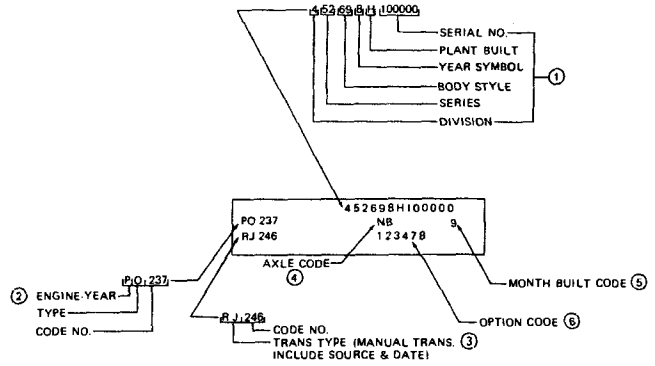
4 52 69 8 H 100000

SERIAL NO.
PLANT BUILT
YEAR SYMBOL
BODY STYLE
SERIES
DIVISION
①

452698H100000
PO 237
RJ 246
NB
123478
9

AXLE CODE ④
MONTH BUILT CODE ⑤

P O 237
② ENGINE-YEAR
TYPE
CODE NO.

R J 246
CODE NO.
TRANS TYPE (MANUAL TRANS. INCLUDE SOURCE & DATE) ③

OPTION CODE ⑥